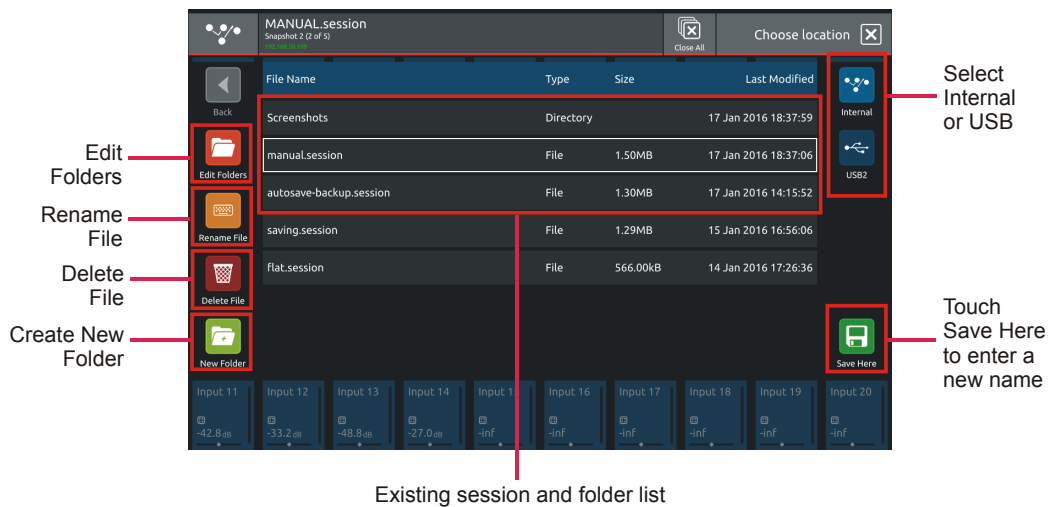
MANUAL.session
Snapshot 2 (2 of 5)
192.168.50.109

Close All

Choose location

Back

| File Name | Type | Size | Last Modified |
|---|---|---|---|
| Screenshots | Directory | | 17 Jan 2016 18:37:59 |
| manual.session | File | 1.50MB | 17 Jan 2016 18:37:06 |
| autosave-backup.session | File | 1.30MB | 17 Jan 2016 14:15:52 |
| saving.session | File | 1.29MB | 15 Jan 2016 16:56:06 |
| flat.session | File | 566.00kB | 14 Jan 2016 17:26:36 |

Internal

USB2

Edit Folders

Rename File

Delete File

New Folder

Save Here

Input 11 -42.8dB
Input 12 -33.2dB
Input 13 -48.8dB
Input 14 -27.0dB
Input 1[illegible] -inf
Input 16 -inf
Input 17 -inf
Input 18 -inf
Input 19 -inf
Input 20 -inf

Edit Folders

Rename File

Delete File

Create New Folder

Select Internal or USB

Touch Save Here to enter a new name

Existing session and folder list